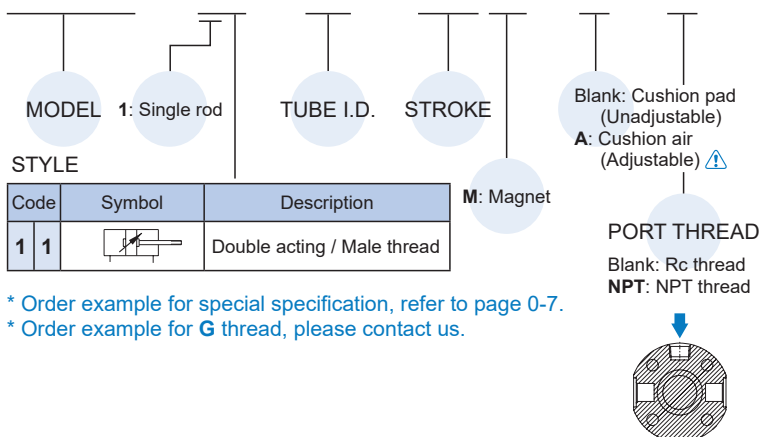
MODEL

1: Single rod

TUBE I.D.

STROKE

M: Magnet

Blank: Cushion pad (Unadjustable)
A: Cushion air (Adjustable)

PORT THREAD
Blank: Rc thread
NPT: NPT thread

STYLE

| Code | | Symbol | Description |
|---|---|---|---|
| 1 | 1 | | Double acting / Male thread |

* Order example for special specification, refer to page 0-7.
* Order example for G thread, please contact us.